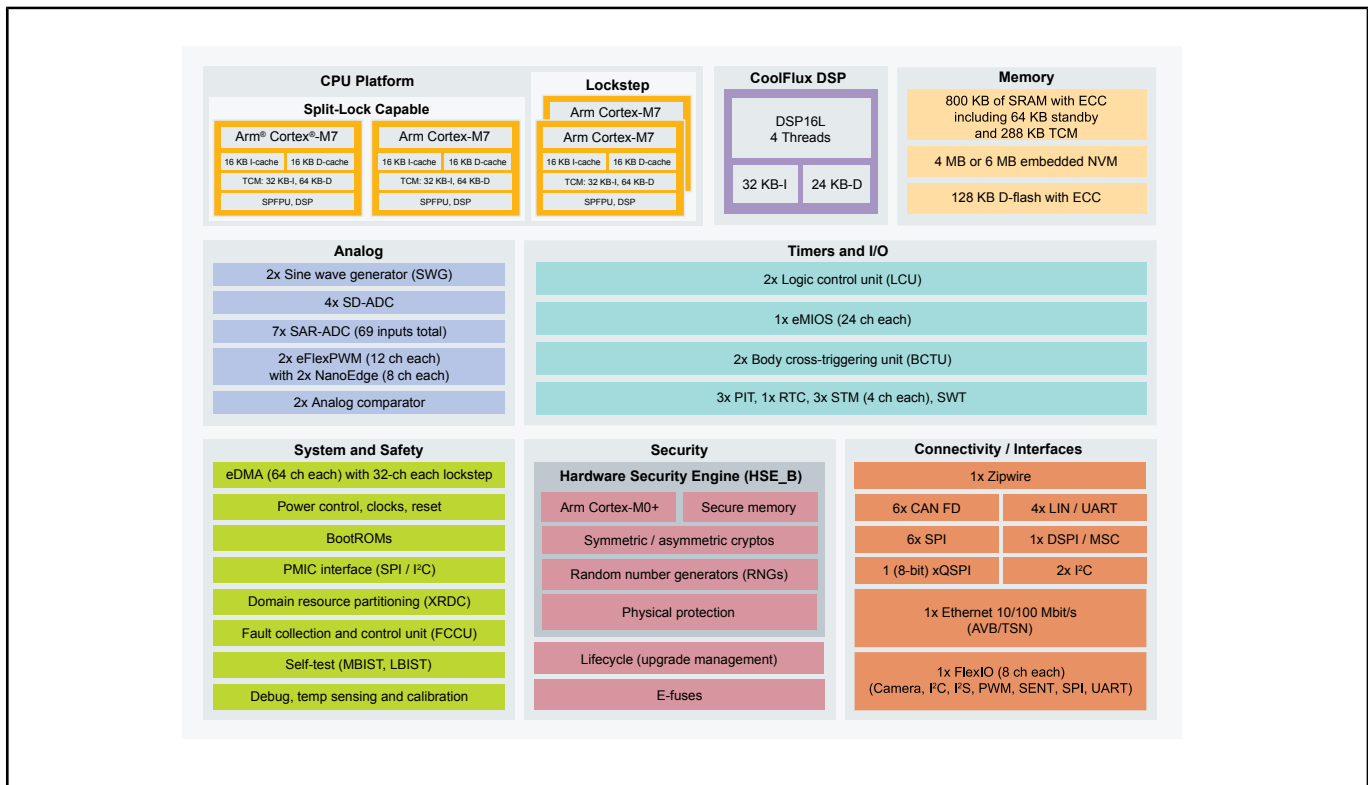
CPU Platform

Split-Lock Capable

Arm® Cortex®-M7
16 KB I-cache
16 KB D-cache
TCM: 32 KB-I, 64 KB-D
SPFPU, DSP

Arm Cortex-M7
16 KB I-cache
16 KB D-cache
TCM: 32 KB-I, 64 KB-D
SPFPU, DSP

Lockstep

Arm Cortex-M7
Arm Cortex-M7
16 KB I-cache
16 KB D-cache
TCM: 32 KB-I, 64 KB-D
SPFPU, DSP

CoolFlux DSP

DSP16L
4 Threads
32 KB-I
24 KB-D

Memory

800 KB of SRAM with ECC including 64 KB standby and 288 KB TCM
4 MB or 6 MB embedded NVM
128 KB D-flash with ECC

Analog

2x Sine wave generator (SWG)
4x SD-ADC
7x SAR-ADC (69 inputs total)
2x eFlexPWM (12 ch each) with 2x NanoEdge (8 ch each)
2x Analog comparator

Timers and I/O

2x Logic control unit (LCU)
1x eMIOS (24 ch each)
2x Body cross-triggering unit (BCTU)
3x PIT, 1x RTC, 3x STM (4 ch each), SWT

System and Safety

eDMA (64 ch each) with 32-ch each lockstep
Power control, clocks, reset
BootROMs
PMIC interface (SPI / I$^2$C)
Domain resource partitioning (XRDC)
Fault collection and control unit (FCCU)
Self-test (MBIST, LBIST)
Debug, temp sensing and calibration

Security

Hardware Security Engine (HSE_B)
Arm Cortex-M0+
Secure memory
Symmetric / asymmetric cryptos
Random number generators (RNGs)
Physical protection
Lifecycle (upgrade management)
E-fuses

Connectivity / Interfaces

1x Zipwire
6x CAN FD
4x LIN / UART
6x SPI
1x DSPI / MSC
1 (8-bit) xQSPI
2x I$^2$C
1x Ethernet 10/100 Mbit/s (AVB/TSN)
1x FlexIO (8 ch each) (Camera, I$^2$C, I$^2$S, PWM, SENT, SPI, UART)